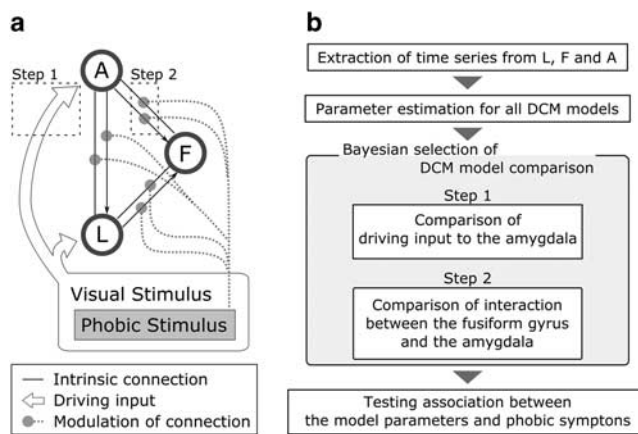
a

Step 1

A

Step 2

F

L

Visual Stimulus

Phobic Stimulus

— Intrinsic connection
⇦ Driving input
●···· Modulation of connection

b

Extraction of time series from L, F and A

Parameter estimation for all DCM models

Bayesian selection of DCM model comparison

Step 1

Comparison of driving input to the amygdala

Step 2

Comparison of interaction between the fusiform gyrus and the amygdala

Testing association between the model parameters and phobic symptons